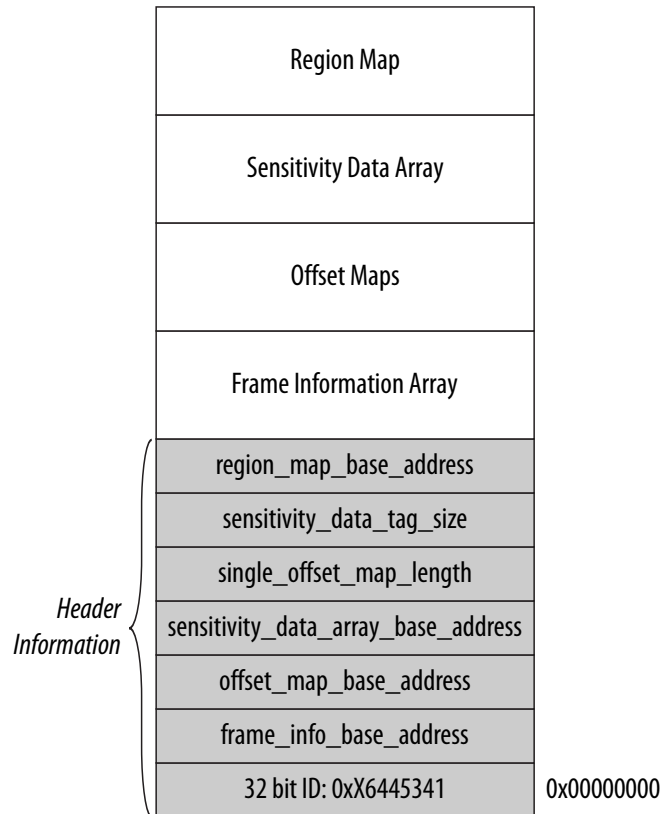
Region Map

Sensitivity Data Array

Offset Maps

Frame Information Array

region_map_base_address

sensitivity_data_tag_size

single_offset_map_length

sensitivity_data_array_base_address

offset_map_base_address

frame_info_base_address

32 bit ID: 0xX6445341

Header Information

0x00000000